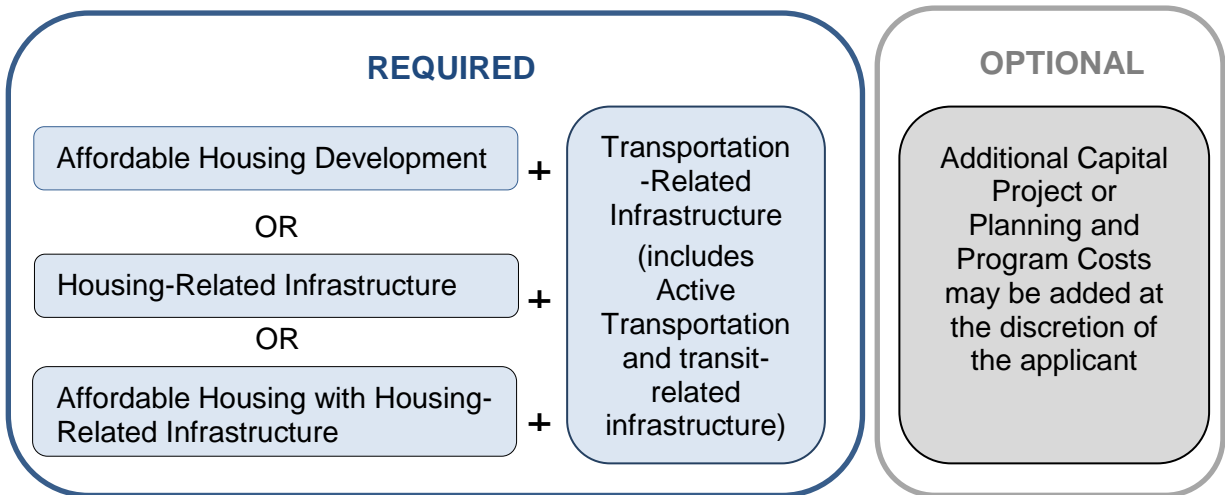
REQUIRED

Affordable Housing Development

+

OR

Housing-Related Infrastructure

+

OR

Affordable Housing with Housing-Related Infrastructure

+

Transportation-Related Infrastructure (includes Active Transportation and transit-related infrastructure)

OPTIONAL

Additional Capital Project or Planning and Program Costs may be added at the discretion of the applicant